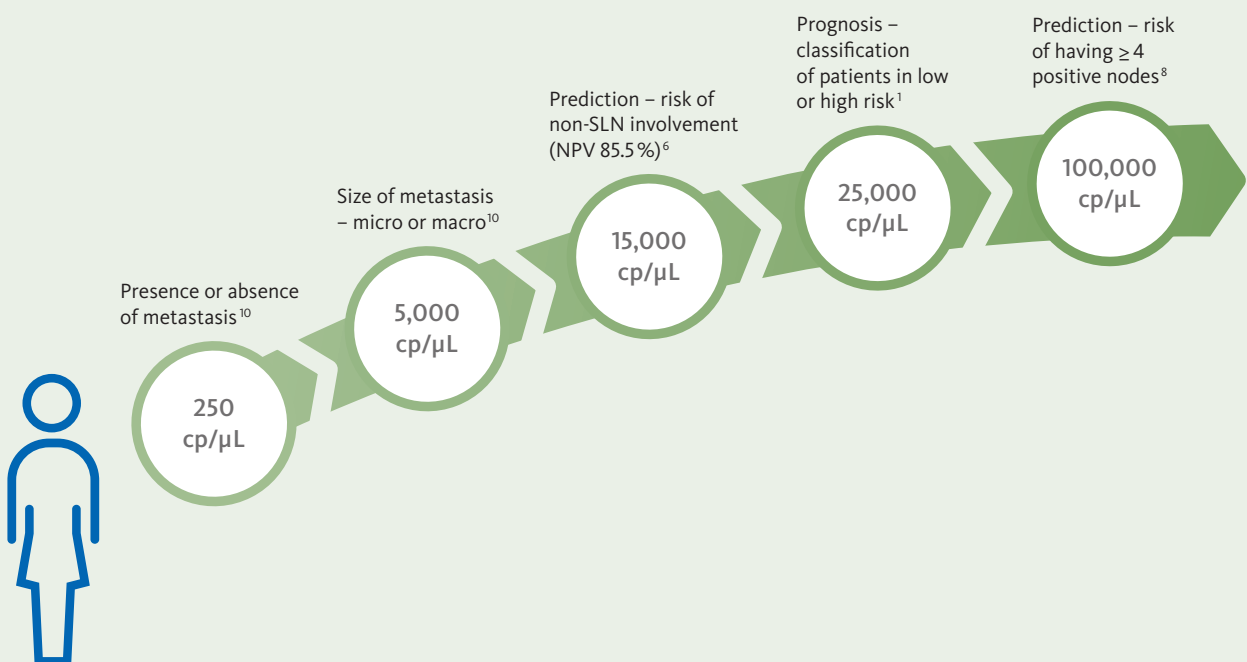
Presence or absence of metastasis $^{10}$

250 cp/µL

Size of metastasis – micro or macro$^{10}$

5,000 cp/µL

Prediction – risk of non-SLN involvement (NPV 85.5 %)$^{6}$

15,000 cp/µL

Prognosis – classification of patients in low or high risk$^{1}$

25,000 cp/µL

Prediction – risk of having ≥ 4 positive nodes$^{8}$

100,000 cp/µL